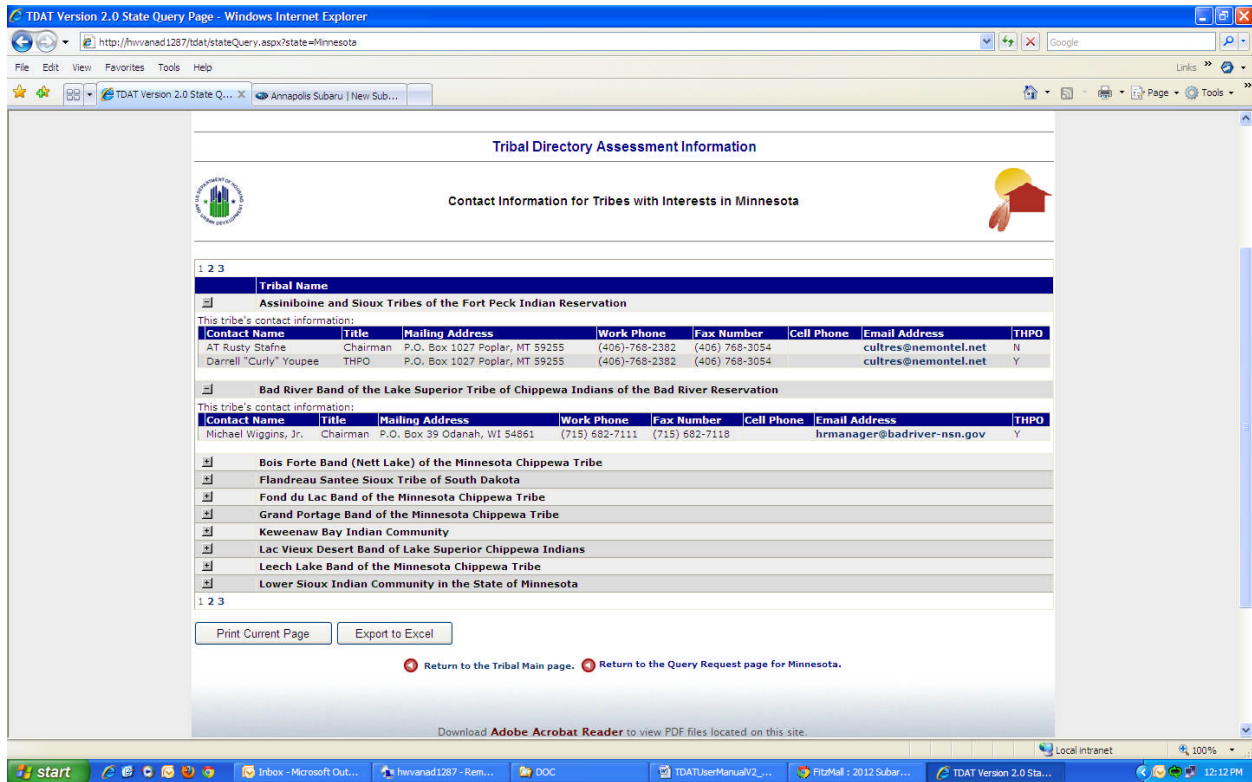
TDAT Version 2.0 State Query Page - Windows Internet Explorer

http://hwvanad1287/tdat/stateQuery.aspx?state=Minnesota

Google

File Edit View Favorites Tools Help

Links

TDAT Version 2.0 State Q...

Annapolis Subaru | New Sub...

Page Tools

Tribal Directory Assessment Information

Contact Information for Tribes with Interests in Minnesota

1 2 3

Tribal Name

Assiniboine and Sioux Tribes of the Fort Peck Indian Reservation

This tribe's contact information:

| Contact Name | Title | Mailing Address | Work Phone | Fax Number | Cell Phone | Email Address | THPO |
|---|---|---|---|---|---|---|---|
| AT Rusty Stafne | Chairman | P.O. Box 1027 Poplar, MT 59255 | (406)-768-2382 | (406) 768-3054 | | cultres@nemontel.net | N |
| Darrell "Curly" Youpee | THPO | P.O. Box 1027 Poplar, MT 59255 | (406)-768-2382 | (406) 768-3054 | | cultres@nemontel.net | Y |

Bad River Band of the Lake Superior Tribe of Chippewa Indians of the Bad River Reservation

This tribe's contact information:

| Contact Name | Title | Mailing Address | Work Phone | Fax Number | Cell Phone | Email Address | THPO |
|---|---|---|---|---|---|---|---|
| Michael Wiggins, Jr. | Chairman | P.O. Box 39 Odanah, WI 54861 | (715) 682-7111 | (715) 682-7118 | | hrmanager@badriver-nsn.gov | Y |

Bois Forte Band (Nett Lake) of the Minnesota Chippewa Tribe
Flandreau Santee Sioux Tribe of South Dakota
Fond du Lac Band of the Minnesota Chippewa Tribe
Grand Portage Band of the Minnesota Chippewa Tribe
Keweenaw Bay Indian Community
Lac Vieux Desert Band of Lake Superior Chippewa Indians
Leech Lake Band of the Minnesota Chippewa Tribe
Lower Sioux Indian Community in the State of Minnesota

1 2 3

Print Current Page

Export to Excel

Return to the Tribal Main page. Return to the Query Request page for Minnesota.

Download Adobe Acrobat Reader to view PDF files located on this site.

Local intranet

100%

start

Inbox - Microsoft Out...

hwvanad1287 - Rem...

DOC

TDATUserManualV2_...

FitzMall : 2012 Subar...

TDAT Version 2.0 Sta...

12:12 PM